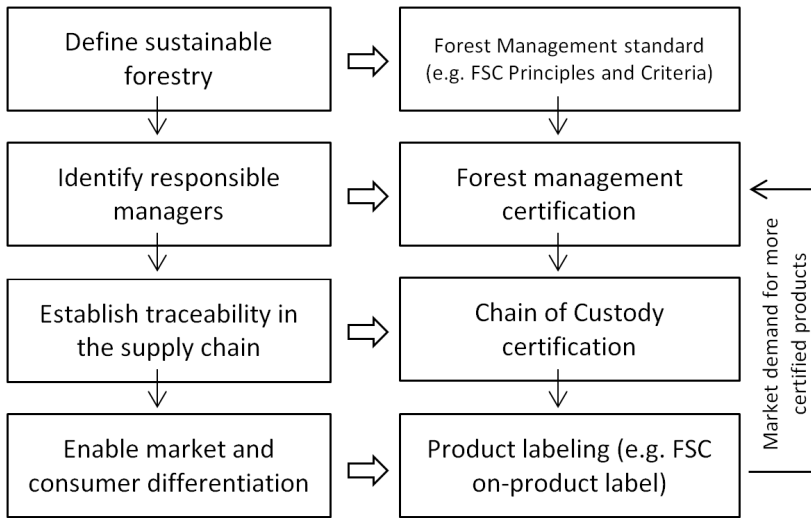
Define sustainable forestry

Forest Management standard (e.g. FSC Principles and Criteria)

Identify responsible managers

Forest management certification

Establish traceability in the supply chain

Chain of Custody certification

Enable market and consumer differentiation

Product labeling (e.g. FSC on-product label)

Market demand for more certified products